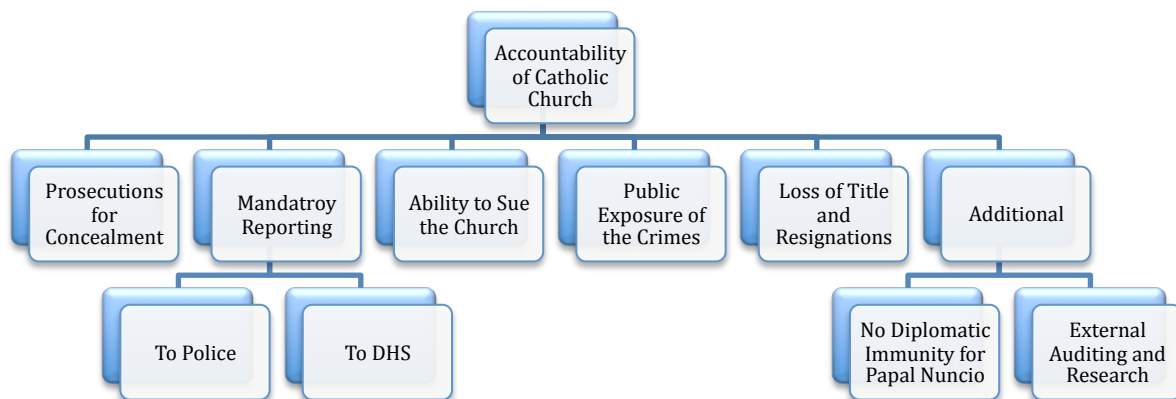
Accountability of Catholic Church

Prosecutions for Concealment

Mandatroy Reporting

Ability to Sue the Church

Public Exposure of the Crimes

Loss of Title and Resignations

Additional

To Police

To DHS

No Diplomatic Immunity for Papal Nuncio

External Auditing and Research